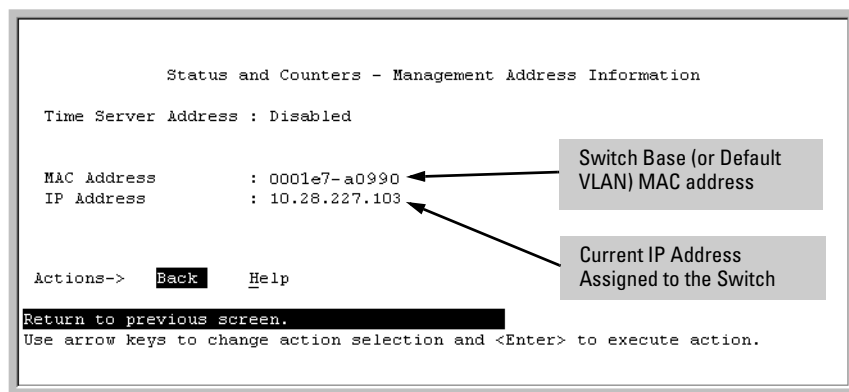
Status and Counters - Management Address Information

Time Server Address : Disabled

MAC Address : 0001e7-a0990
IP Address : 10.28.227.103

Switch Base (or Default VLAN) MAC address

Current IP Address Assigned to the Switch

Actions-> Back Help

Return to previous screen.
Use arrow keys to change action selection and <Enter> to execute action.